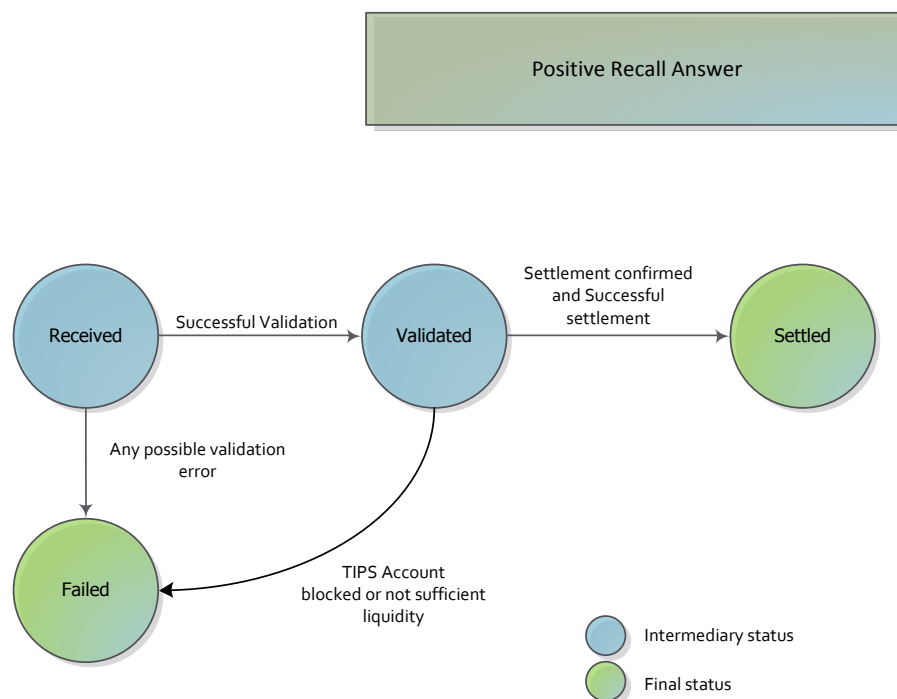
Positive Recall Answer

Received

Successful Validation

Validated

Settlement confirmed and Successful settlement

Settled

Any possible validation error

Failed

TIPS Account blocked or not sufficient liquidity

Intermediary status

Final status